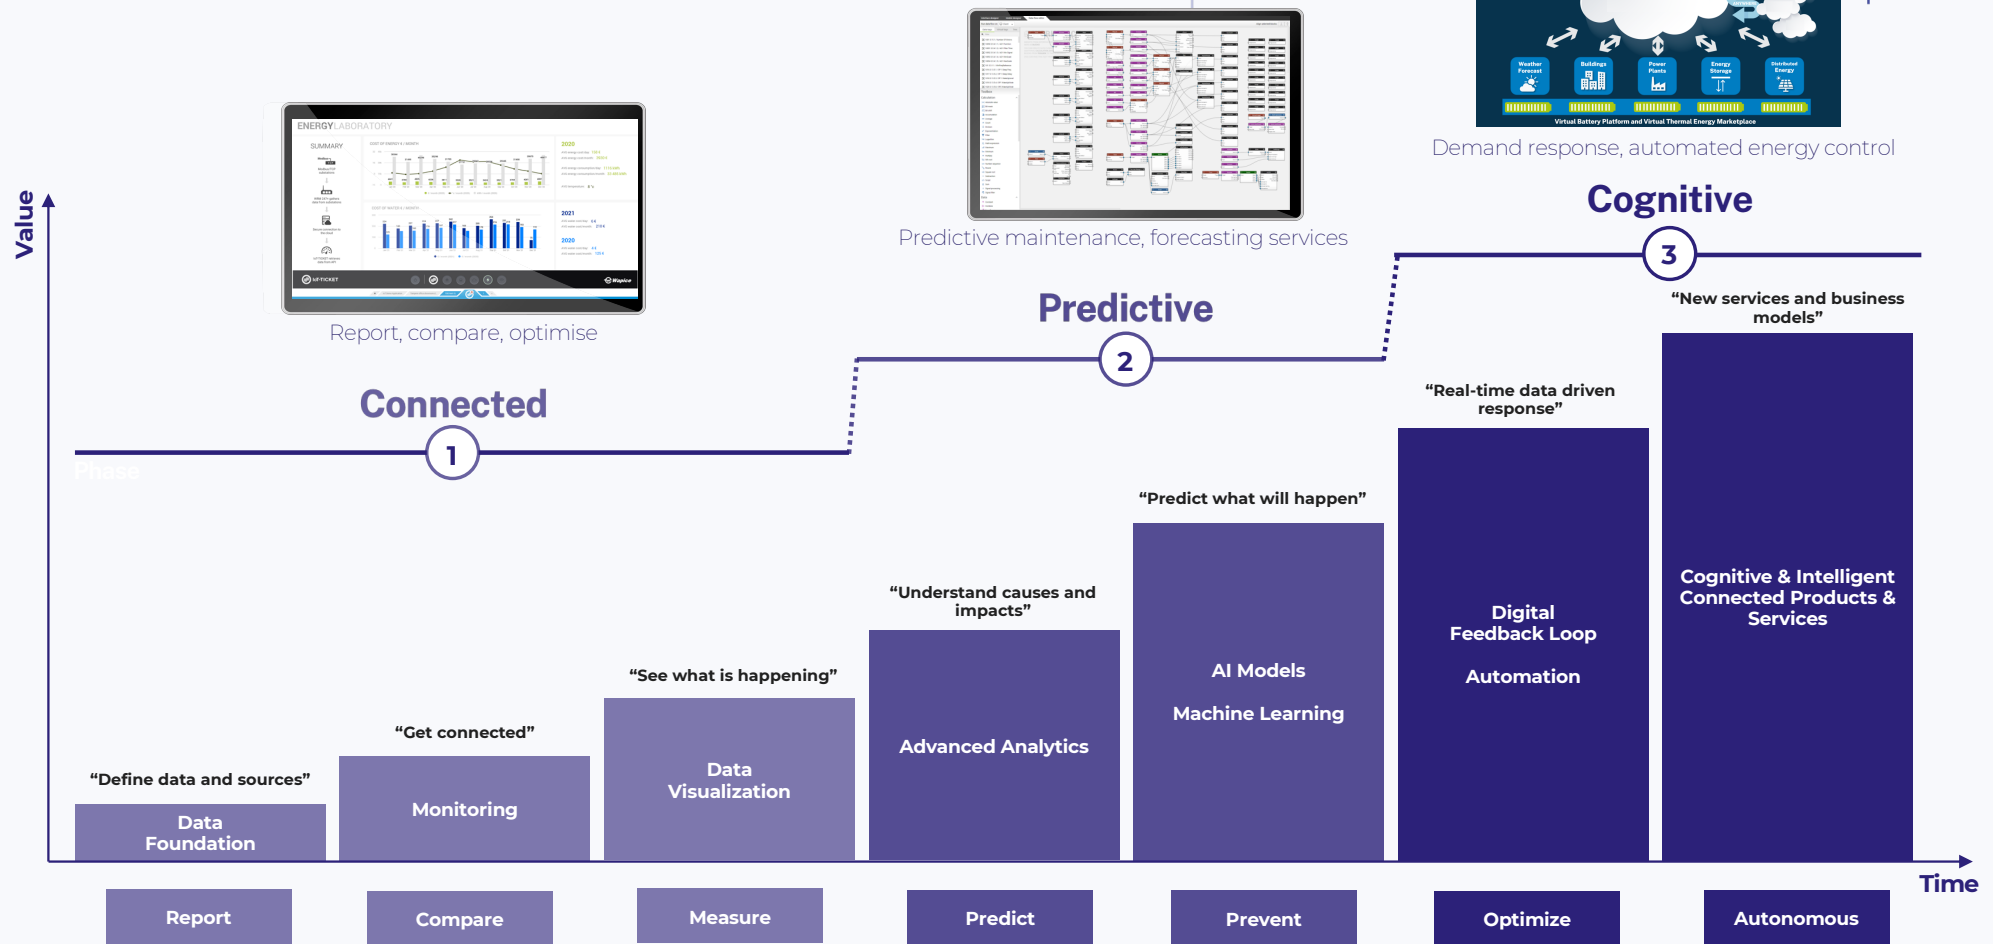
Value

ENERGYLABORATORY
SUMMARY

Report, compare, optimise

Connected

1

Phase

Predictive maintenance, forecasting services

Predictive

2

Weather Forecast
Buildings
Power Plants
Energy Storage
Distributed Energy
Virtual Battery Platform and Virtual Thermal Energy Marketplace

Demand response, automated energy control

Cognitive

3

“New services and business models”

“Real-time data driven response”

“Predict what will happen”

“Understand causes and impacts”

“See what is happening”

“Get connected”

“Define data and sources”

Data Foundation

Monitoring

Data Visualization

Advanced Analytics

AI Models

Machine Learning

Digital Feedback Loop

Automation

Cognitive & Intelligent Connected Products & Services

Time

Report

Compare

Measure

Predict

Prevent

Optimize

Autonomous